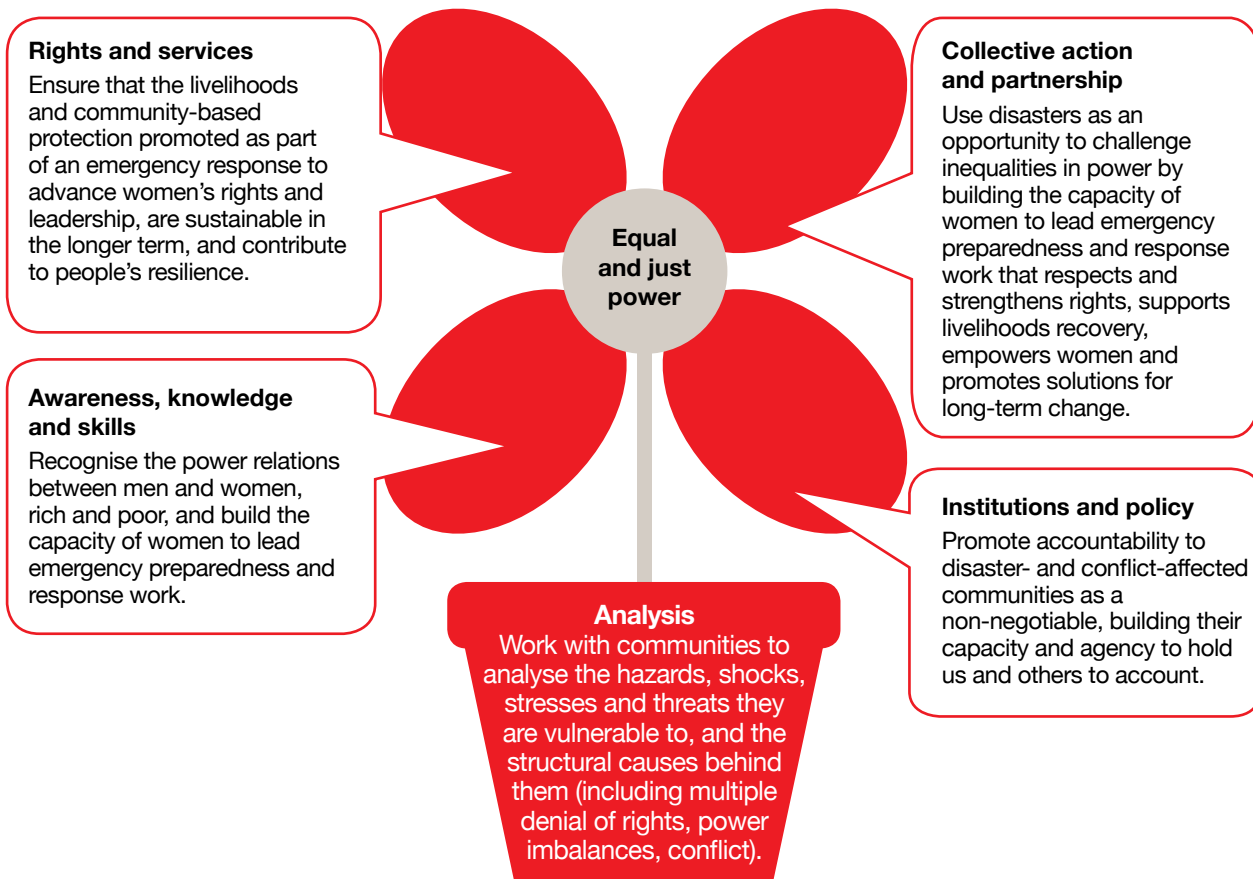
Rights and services
Ensure that the livelihoods and community-based protection promoted as part of an emergency response to advance women's rights and leadership, are sustainable in the longer term, and contribute to people's resilience.

Equal and just power

Collective action and partnership
Use disasters as an opportunity to challenge inequalities in power by building the capacity of women to lead emergency preparedness and response work that respects and strengthens rights, supports livelihoods recovery, empowers women and promotes solutions for long-term change.

Awareness, knowledge and skills
Recognise the power relations between men and women, rich and poor, and build the capacity of women to lead emergency preparedness and response work.

Institutions and policy
Promote accountability to disaster- and conflict-affected communities as a non-negotiable, building their capacity and agency to hold us and others to account.

Analysis
Work with communities to analyse the hazards, shocks, stresses and threats they are vulnerable to, and the structural causes behind them (including multiple denial of rights, power imbalances, conflict).